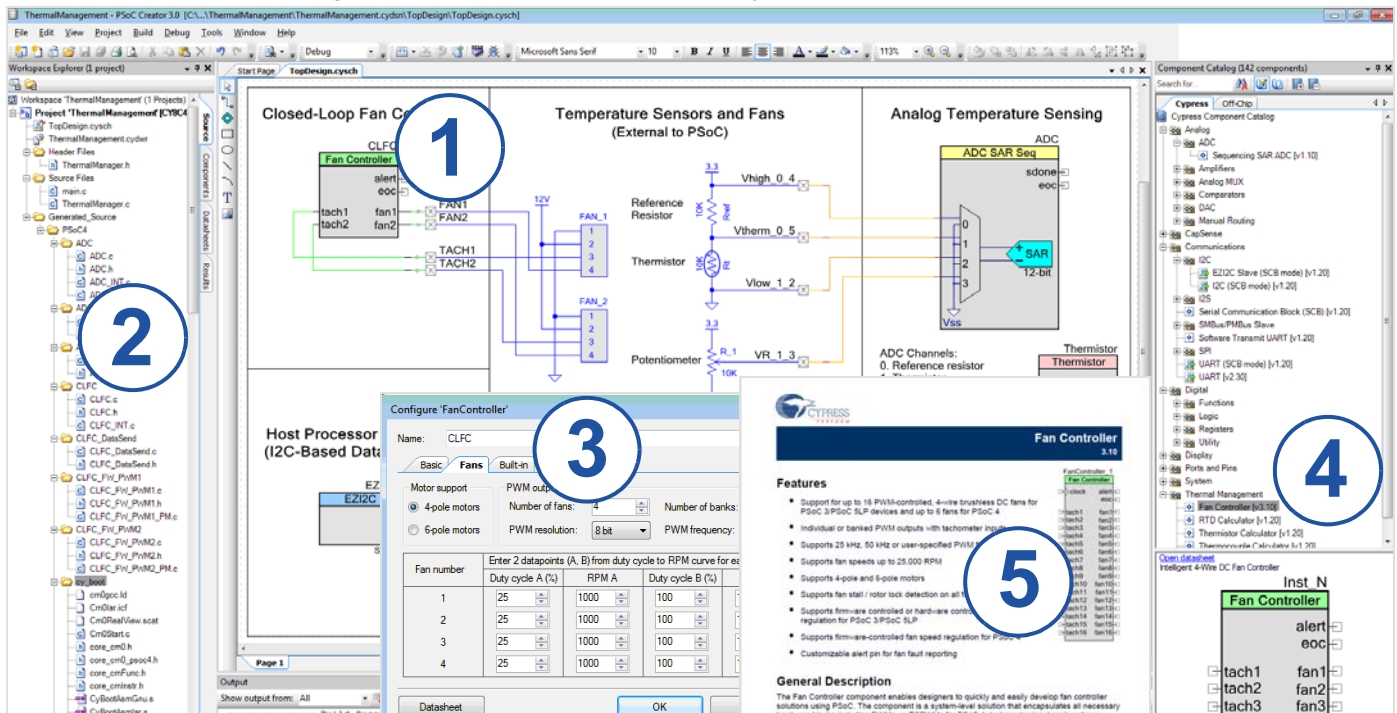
ThermalManagement - PSoC Creator 3.0 [C:\...\ThermalManagement\ThermalManagement.cydsn\TopDesign\TopDesign.cysch]

File Edit View Project Build Debug Tools Window Help

Debug Microsoft Sans Serif 10 B I U 113%

Workspace Explorer (1 project)

Workspace 'ThermalManagement' (1 Projects)
Project 'ThermalManagement' [CY8C4
TopDesign.cysch
ThermalManagement.cydwr
Header Files
ThermalManager.h
Source Files
main.c
ThermalManager.c
Generated_Source
PSoC4
ADC
ADC.c
ADC.h
ADC_INT.c
CLFC
CLFC.c
CLFC.h
CLFC_INT.c
CLFC_DataSend
CLFC_DataSend.c
CLFC_DataSend.h
CLFC_FW_PWM1
CLFC_FW_PWM1.c
CLFC_FW_PWM1.h
CLFC_FW_PWM1_PM.c
CLFC_FW_PWM2
CLFC_FW_PWM2.c
CLFC_FW_PWM2.h
CLFC_FW_PWM2_PM.c
cy_boot
cm0gcc.ld
Cm0Iar.icf
Cm0RealView.scat
Cm0Start.c
core_cm0.h
core_cm0_psoc4.h
core_cmFunc.h
core_cmInstr.h
CyBootAsmGnu.s

Source Components Datasheets Results

Start Page TopDesign.cysch

Closed-Loop Fan Co
CLFC
Fan Controller
alert
eoc
tach1 fan1
tach2 fan2
FAN1
FAN2
TACH1
TACH2

Temperature Sensors and Fans
(External to PSoC)
12V
FAN_1
1 2 3 4
FAN_2
1 2 3 4
3.3
Reference Resistor
10K Rref
Thermistor
10K Rt
3.3
Potentiometer
R_1
10K
Vhigh_0_4
Vtherm_0_5
Vlow_1_2
VR_1_3

Analog Temperature Sensing
ADC
ADC SAR Seq
sdone
eoc
0 1 2 3
SAR
12-bit
Vss
ADC Channels:
0. Reference resistor
Thermistor
Thermistor

Host Processor
(I2C-Based Data
EZI2C

Page 1

Output
Show output from: All

1 2 3 4 5

Configure 'FanController'
Name: CLFC
Basic Fans Built-in
Motor support
4-pole motors
6-pole motors
PWM outp
Number of fans: 4
Number of banks:
PWM resolution: 8 bit
PWM frequency:

| Fan number | Duty cycle A (%) | RPM A | Duty cycle B (%) |
|---|---|---|---|
| 1 | 25 | 1000 | 100 |
| 2 | 25 | 1000 | 100 |
| 3 | 25 | 1000 | 100 |
| 4 | 25 | 1000 | 100 |

Enter 2 datapoints (A, B) from duty cycle to RPM curve for ea
Datasheet OK

CYPRESS
Fan Controller
3.10
Features
Support for up to 16 PWM-controlled, 4-wire brushless DC fans for PSoC 3/PSoC 5LP devices and up to 6 fans for PSoC 4
Individual or banked PWM outputs with tachometer inputs
Supports 25 kHz, 50 kHz or user-specified PWM
Supports fan speeds up to 25,000 RPM
Supports 4-pole and 6-pole motors
Supports fan stall / rotor lock detection on all
Supports firmware controlled or hardware control regulation for PSoC 3/PSoC 5LP
Supports firmware-controlled fan speed regulation for PSoC 4
Customizable alert pin for fan fault reporting
General Description
The Fan Controller component enables designers to quickly and easily develop fan controller solutions using PSoC. The component is a system-level solution that encapsulates all necessary

Component Catalog (142 components)
Search for...
Cypress Off-Chip
Cypress Component Catalog
Analog
ADC
Sequencing SAR ADC [v1.10]
Amplifiers
Analog MUX
Comparators
DAC
Manual Routing
CapSense
Communications
I2C
EZI2C Slave (SCB mode) [v1.20]
I2C (SCB mode) [v1.20]
I2S
Serial Communication Block (SCB) [v1.20]
SMBus/PMBus Slave
Software Transmit UART [v1.20]
SPI
UART (SCB mode) [v1.20]
UART [v2.30]
Digital
Functions
Logic
Registers
Utility
Display
Ports and Pins
System
Thermal Management
Fan Controller [v3.10]
RTD Calculator [v1.20]
Thermistor Calculator [v1.20]
Thermocouple Calculator [v1.20]
Open datasheet
Intelligent 4-Wire DC Fan Controller
Inst_N
Fan Controller
alert
eoc
tach1 fan1
tach2 fan2
tach3 fan3